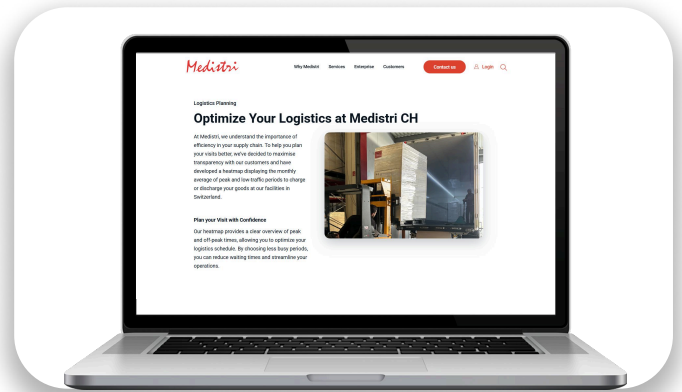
Medistri

Why Medistri Services Enterprise Customers Contact us Login

Logistics Planning

Optimize Your Logistics at Medistri CH

At Medistri, we understand the importance of efficiency in your supply chain. To help you plan your visits better, we've decided to maximise transparency with our customers and have developed a heatmap displaying the monthly average of peak and low traffic periods to charge or discharge your goods at our facilities in Switzerland.

Plan your Visit with Confidence

Our heatmap provides a clear overview of peak and off-peak times, allowing you to optimize your logistics schedule. By choosing less busy periods, you can reduce waiting times and streamline your operations.